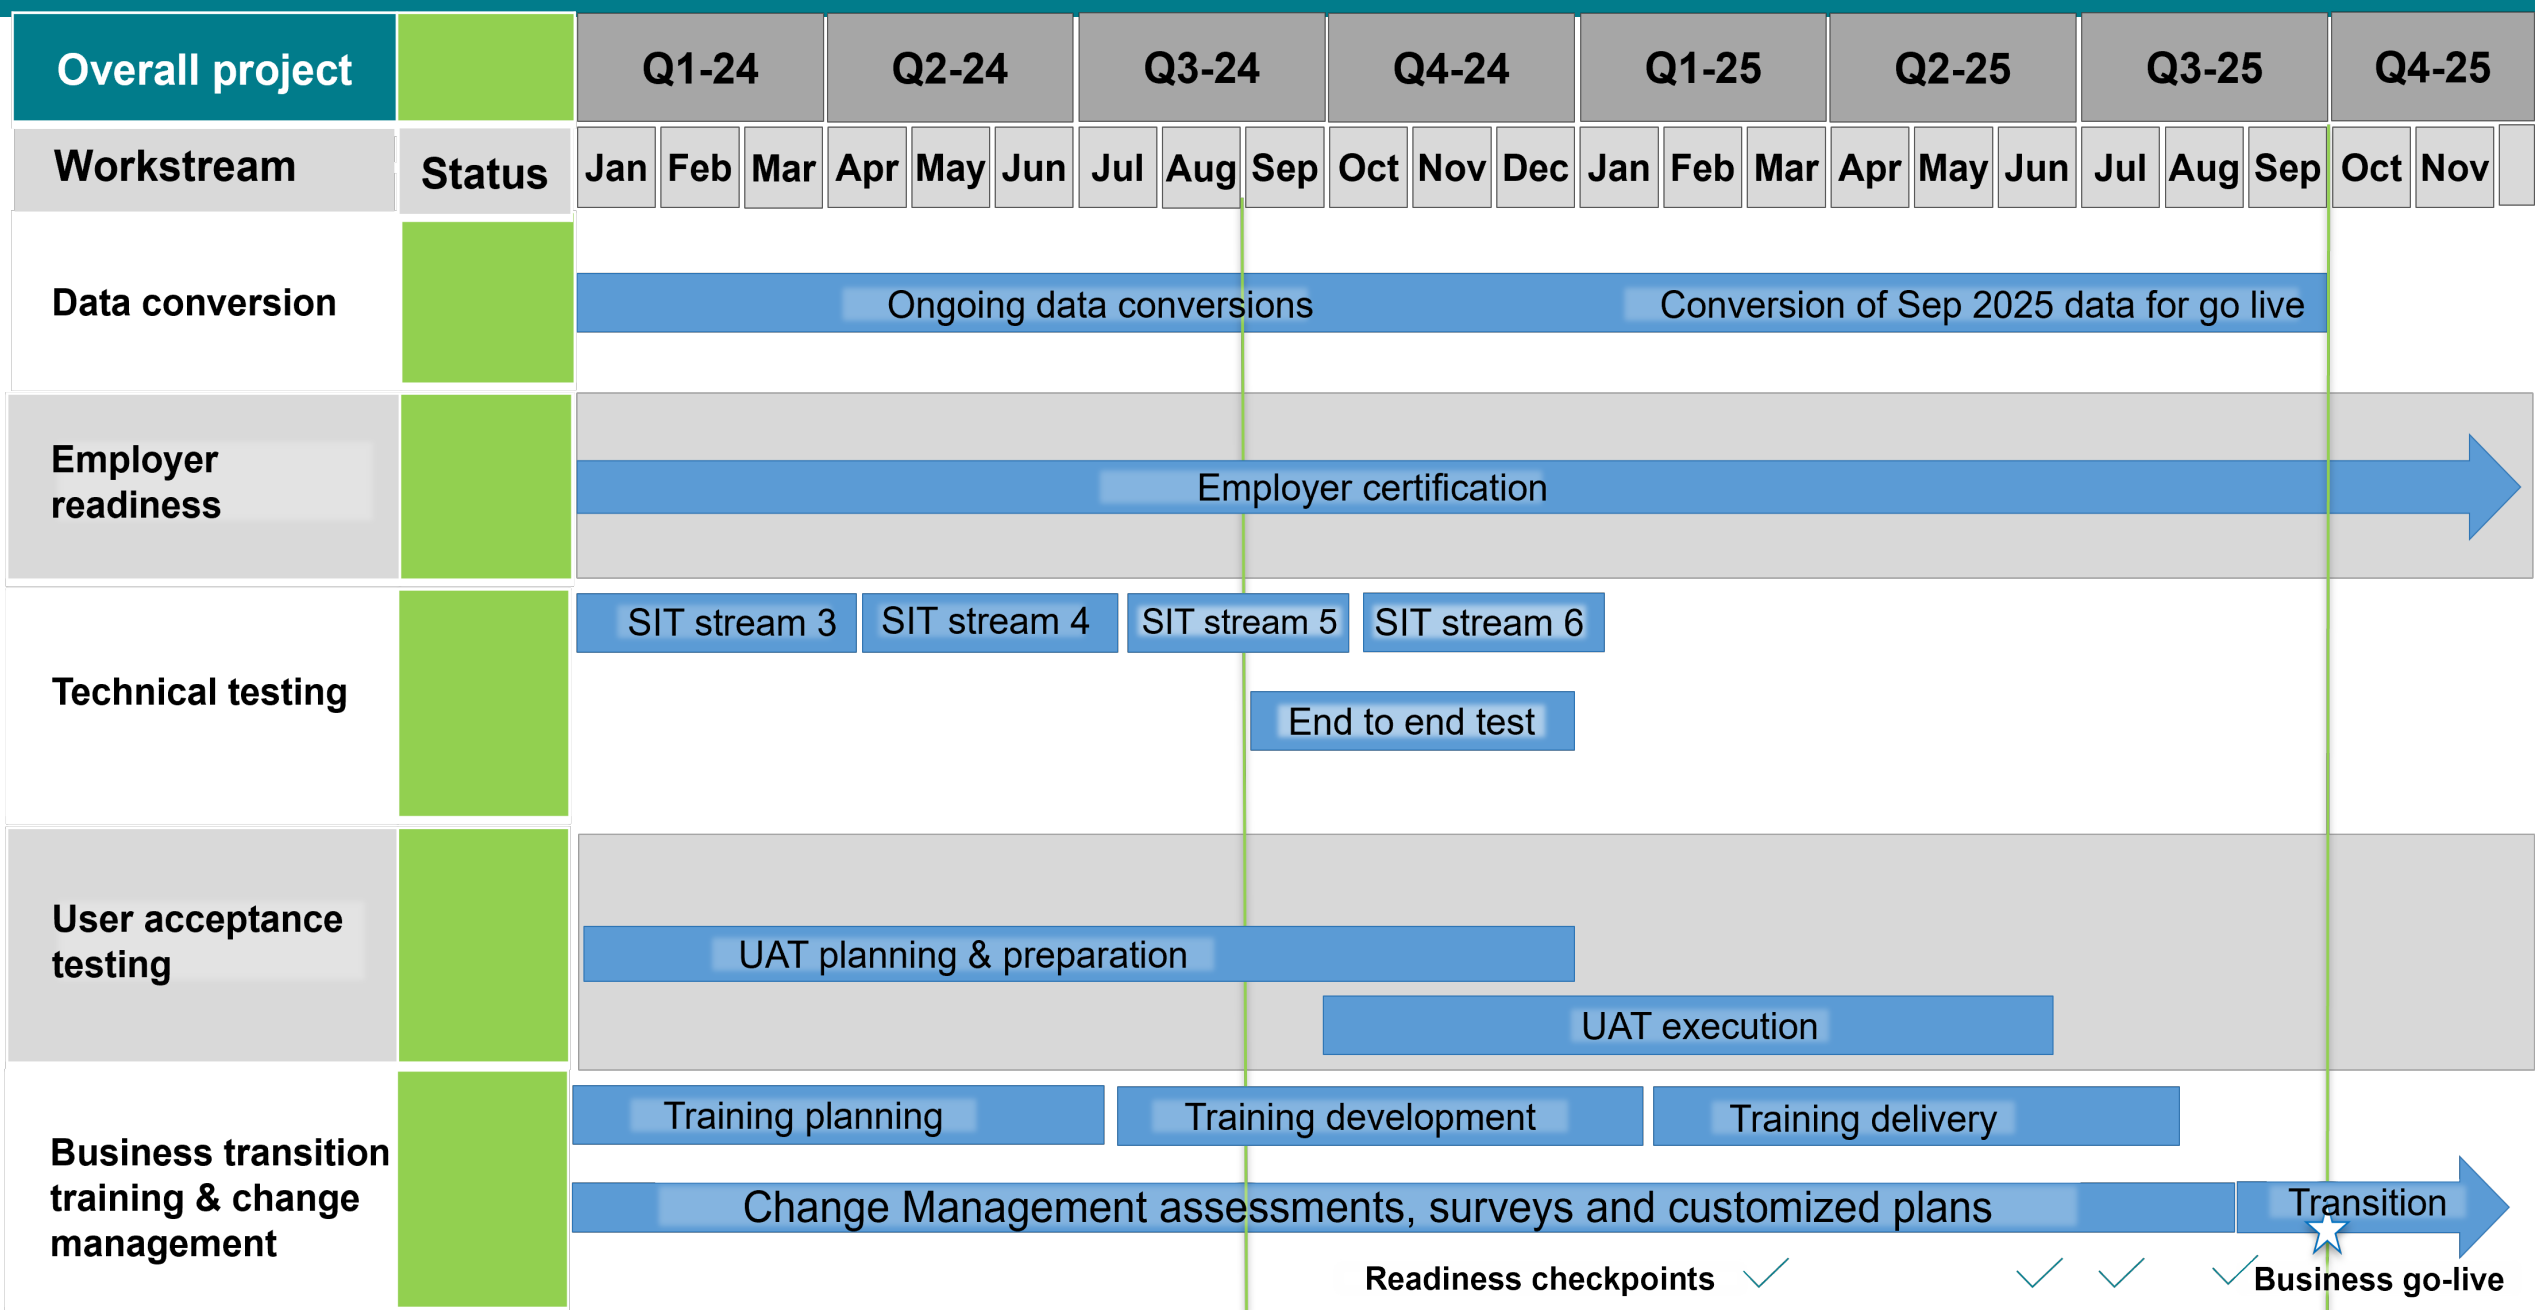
| Overall project | | Q1-24 | Q2-24 | Q3-24 | Q4-24 | Q1-25 | Q2-25 | Q3-25 | Q4-25 |
|---|---|---|---|---|---|---|---|---|---|

| Workstream | Status | Jan | Feb | Mar | Apr | May | Jun | Jul | Aug | Sep | Oct | Nov | Dec | Jan | Feb | Mar | Apr | May | Jun | Jul | Aug | Sep | Oct | Nov |
|---|---|---|---|---|---|---|---|---|---|---|---|---|---|---|---|---|---|---|---|---|---|---|---|---|

Data conversion

Ongoing data conversions

Conversion of Sep 2025 data for go live

Employer readiness

Employer certification

Technical testing

SIT stream 3

SIT stream 4

SIT stream 5

SIT stream 6

End to end test

User acceptance testing

UAT planning & preparation

UAT execution

Business transition training & change management

Training planning

Training development

Training delivery

Change Management assessments, surveys and customized plans

Transition

Readiness checkpoints

Business go-live